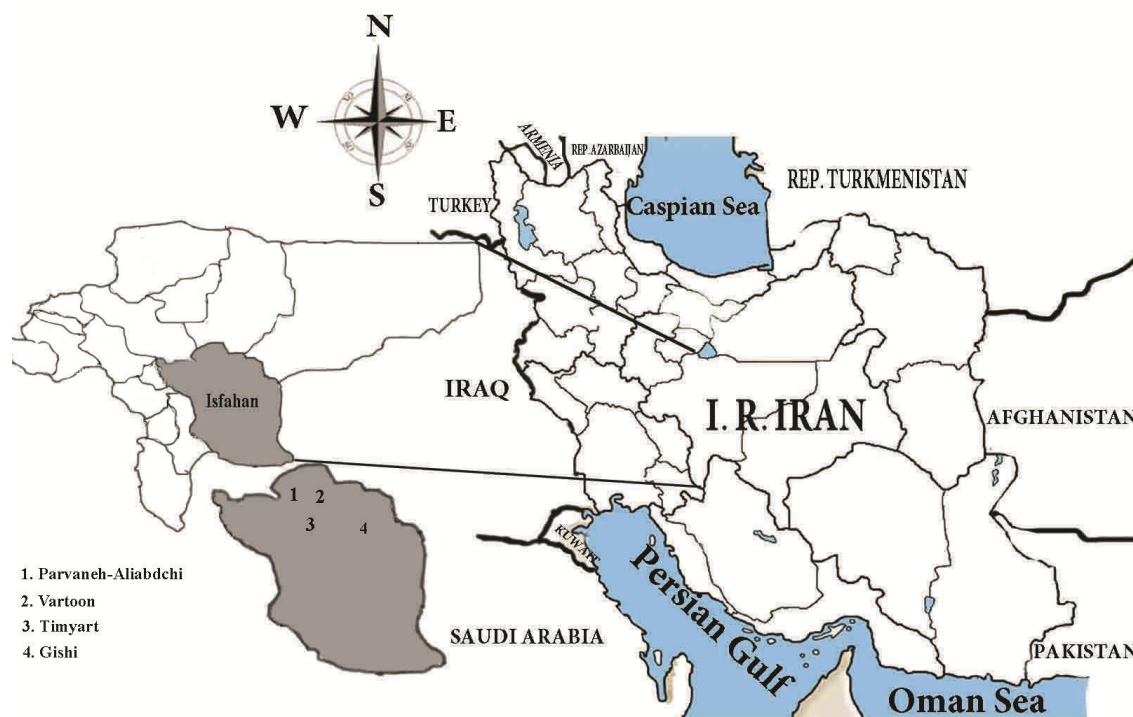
N
W
E
S
ARMENIA
REP. AZARBAIJAN
REP. TURKMENISTAN
TURKEY
Caspian Sea
Isfahan
IRAQ
I. R. IRAN
AFGHANISTAN
1 2
3 4
KUWAIT
Persian Gulf
1. Parvaneh-Aliabdchi
2. Vartoon
3. Timyart
4. Gishi
SAUDI ARABIA
PAKISTAN
Oman Sea